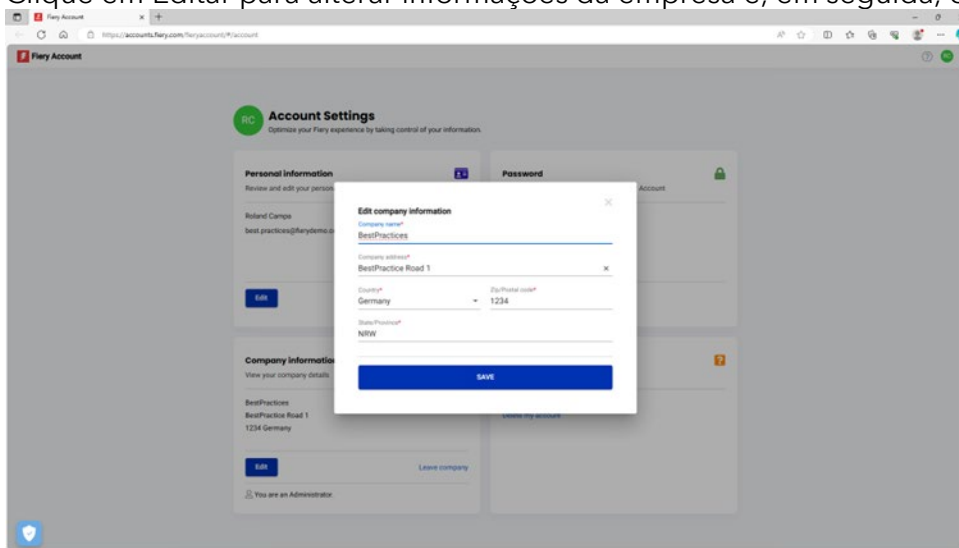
Clique em Editar para alterar informações da empresa e, em seguida, c

Fiery Account
https://accounts.fiery.com/fieryaccount/#/account

Fiery Account

RC
Account Settings
Optimize your Fiery experience by taking control of your information.

Personal information
Review and edit your person

Roland Campa
best.practices@fierydemo.c

Edit

Password
Account

Company informatio
View your company details

BestPractices
BestPractice Road 1
1234 Germany

Edit
Leave company
You are an Administrator

Leave my account

Edit company information
Company name*
BestPractices
Company address*
BestPractice Road 1
Country*
Germany
Zip/Postal code*
1234
State/Province*
NRW
SAVE